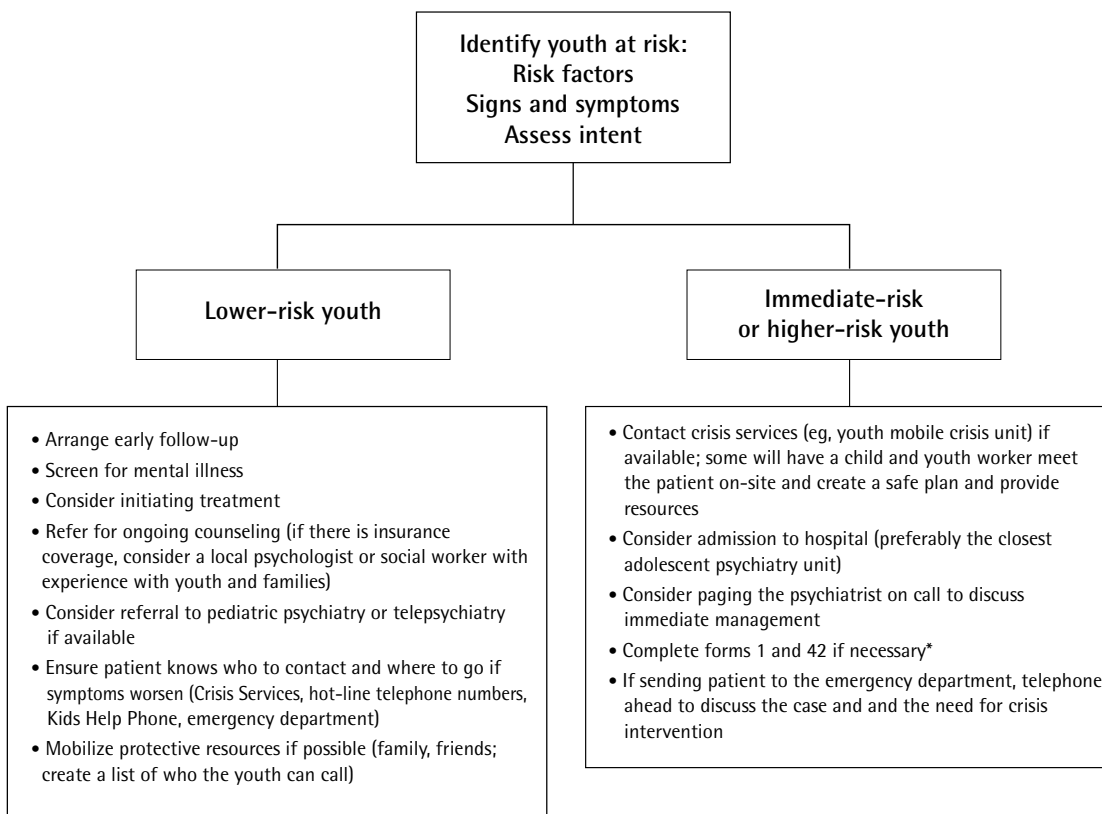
Identify youth at risk:
Risk factors
Signs and symptoms
Assess intent

Lower-risk youth

Immediate-risk or higher-risk youth

• Arrange early follow-up
• Screen for mental illness
• Consider initiating treatment
• Refer for ongoing counseling (if there is insurance coverage, consider a local psychologist or social worker with experience with youth and families)
• Consider referral to pediatric psychiatry or telepsychiatry if available
• Ensure patient knows who to contact and where to go if symptoms worsen (Crisis Services, hot-line telephone numbers, Kids Help Phone, emergency department)
• Mobilize protective resources if possible (family, friends; create a list of who the youth can call)

• Contact crisis services (eg, youth mobile crisis unit) if available; some will have a child and youth worker meet the patient on-site and create a safe plan and provide resources
• Consider admission to hospital (preferably the closest adolescent psychiatry unit)
• Consider paging the psychiatrist on call to discuss immediate management
• Complete forms 1 and 42 if necessary*
• If sending patient to the emergency department, telephone ahead to discuss the case and and the need for crisis intervention